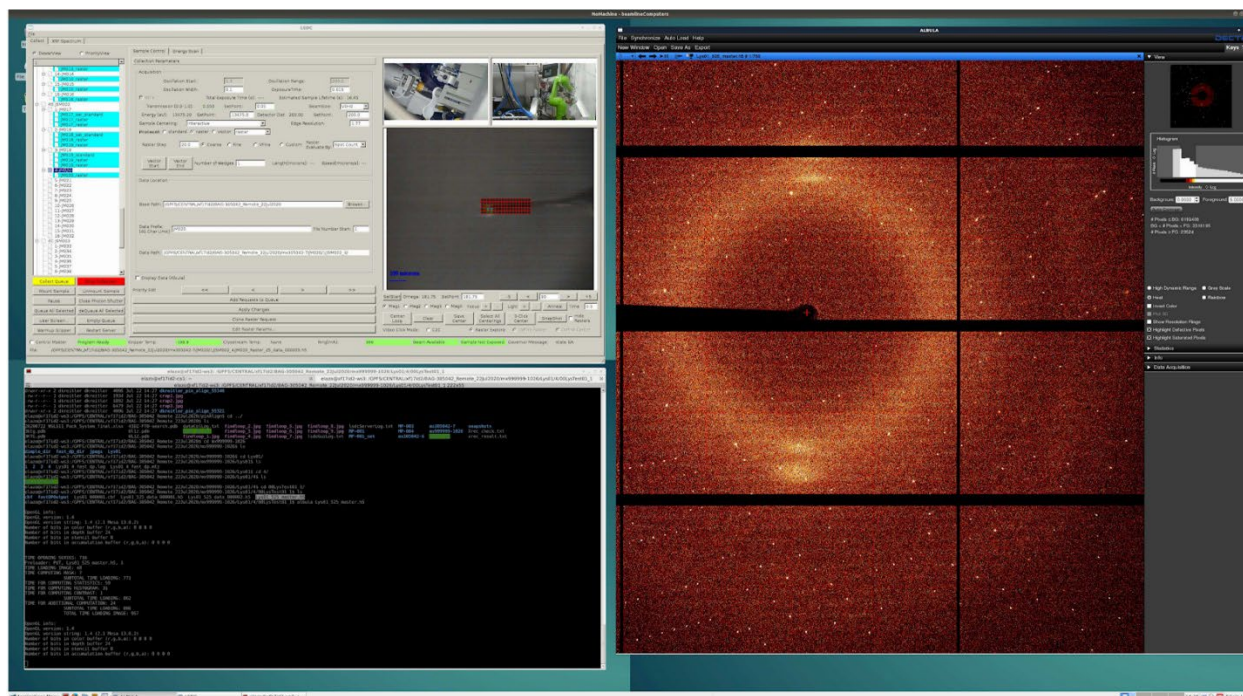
NoMachine - beamlineComputers

EDPC

Collect | BDI Spectrum

Sample Control | Energy Scan

Collection Parameters

Acquisition

Oscillation Start:
Oscillation Range:
Oscillation Width:
Exposure Time:
Total Exposure Time (s):
Estimated Sample Lifetime (s):
Transmission:
Resolution:
Energy (eV):
Detector Dist:
Sample Centering:
Edge Resolution:
Protocol: Standard | Raster | Vector

Raster Step:
Coarse | Fine | Ultra | Custom
Raster Evaluate By:

Vector Start
Vector End
Number of Wedges
Length (microns)
Speed (microns/s)

Data Location

Base Path:
Browse

Data Prefix:
File Number Start:

Data Path:

Display Data (Albula)

Priority Edit

<<
<
>
>>

Add Requests to Queue
Apply Changes
Clone Raster Request
Edit Raster Params...

Collect Queue
Stop
Mount Sample
Unmount Sample
Pause
Close Photon Shutter
Queue All Selected
DeQueue All Selected
User Screen
Empty Queue
Warmup Gripper
Restart Server

SetOmega
Omega
SetPoint
Magn
Magn
Magn
Center Loop
Clear
Save Center
Select All Centerings
3-Click Center
Snapshot
Hide Rasters

Control Master
Program Ready
Stopper Temp
Cryostream Temp
Ring
Beam Available
Sample Not Exposed
Governor Message

ALBULA

File Synchronize Auto Load Help
New Window Open Save As Export

View
Histogram
Background
Foreground
Statistics
Info
Data Acquisition

High Dynamic Range
Grey Scale
Heat
Rainbow
Invert Color
Show Resolution Rings
Highlight Defective Pixels
Highlight Saturated Pixels

OpenGL info:
OpenGL version: 1.4
OpenGL version string: 1.4 (2.1 Mesa 10.6.2)
Number of bits in color buffer (r,g,b,a): 8 8 8 8
Number of bits in depth buffer: 24
Number of bits in stencil buffer: 8
Number of bits in accumulation buffer (r,g,b,a): 0 0 0 0

TIME SPENDING DURING:
TIME LOADING IMAGE:
TIME COMPUTING MASK:
SUBTOTAL TIME LOADING:
TIME FOR COMPUTING STATISTICS:
TIME FOR COMPUTING HISTOGRAM:
TIME FOR COMPUTING CONTRAST:
SUBTOTAL TIME LOADING:
TIME FOR ADDITIONAL COMPUTATION:
SUBTOTAL TIME LOADING:
TOTAL TIME LOADING IMAGE:

OpenGL info:
OpenGL version: 1.4
OpenGL version string: 1.4 (2.1 Mesa 10.6.2)
Number of bits in color buffer (r,g,b,a): 8 8 8 8
Number of bits in depth buffer: 24
Number of bits in stencil buffer: 8
Number of bits in accumulation buffer (r,g,b,a): 0 0 0 0